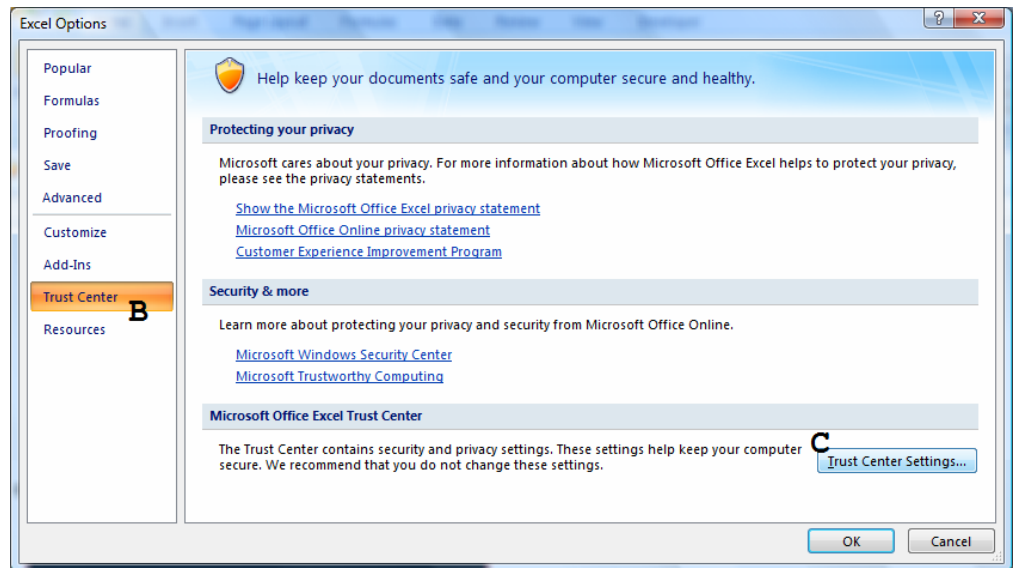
Excel Options

?

Popular
Formulas
Proofing
Save
Advanced
Customize
Add-Ins
Trust Center
B
Resources

Help keep your documents safe and your computer secure and healthy.

Protecting your privacy

Microsoft cares about your privacy. For more information about how Microsoft Office Excel helps to protect your privacy, please see the privacy statements.

Show the Microsoft Office Excel privacy statement
Microsoft Office Online privacy statement
Customer Experience Improvement Program

Security & more

Learn more about protecting your privacy and security from Microsoft Office Online.

Microsoft Windows Security Center
Microsoft Trustworthy Computing

Microsoft Office Excel Trust Center

The Trust Center contains security and privacy settings. These settings help keep your computer secure. We recommend that you do not change these settings.

C
Trust Center Settings...

OK
Cancel